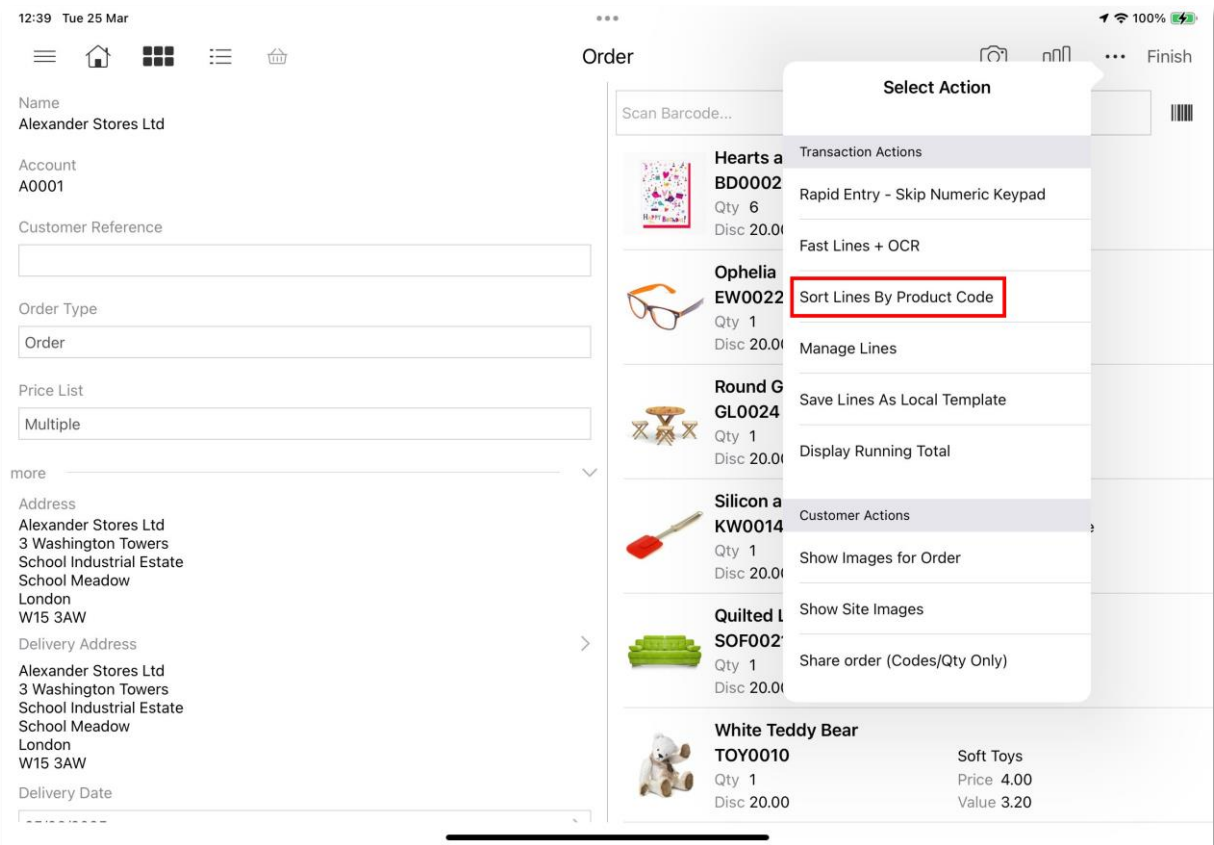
12:39 Tue 25 Mar

100%

Order

Finish

Name
Alexander Stores Ltd

Account
A0001

Customer Reference

Order Type
Order

Price List
Multiple

more

Address
Alexander Stores Ltd
3 Washington Towers
School Industrial Estate
School Meadow
London
W15 3AW

Delivery Address
Alexander Stores Ltd
3 Washington Towers
School Industrial Estate
School Meadow
London
W15 3AW

Delivery Date

Scan Barcode...

Hearts a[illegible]
BD0002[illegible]
Qty 6
Disc 20.0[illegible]

Ophelia
EW0022
Qty 1
Disc 20.0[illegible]

Round G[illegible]
GL0024
Qty 1
Disc 20.0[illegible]

Silicon a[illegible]
KW0014
Qty 1
Disc 20.0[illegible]

Quilted L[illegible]
SOF002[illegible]
Qty 1
Disc 20.0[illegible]

White Teddy Bear
TOY0010
Qty 1
Disc 20.00
Soft Toys
Price 4.00
Value 3.20

Select Action

Transaction Actions
Rapid Entry - Skip Numeric Keypad
Fast Lines + OCR
Sort Lines By Product Code
Manage Lines
Save Lines As Local Template
Display Running Total

Customer Actions
Show Images for Order
Show Site Images
Share order (Codes/Qty Only)